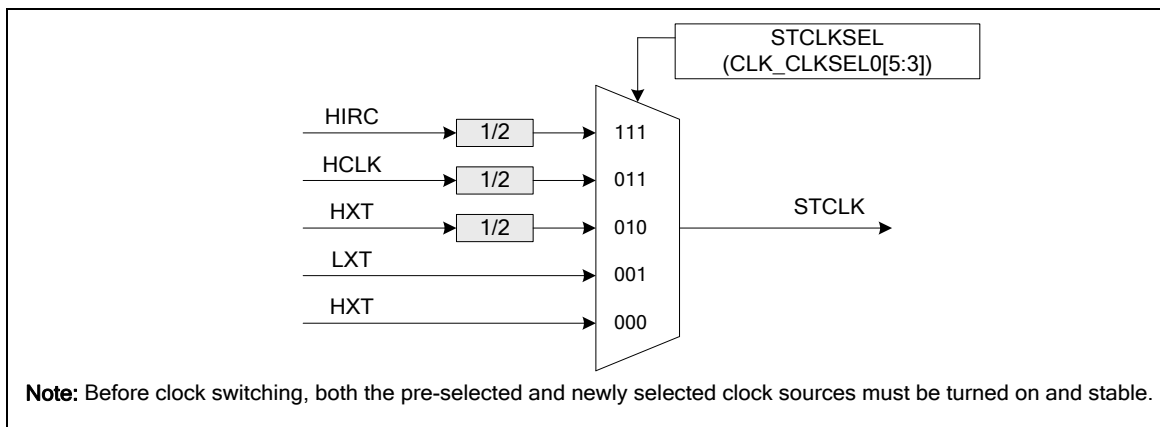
STCLKSEL
(CLK_CLKSEL0[5:3])

HIRC
1/2
111

HCLK
1/2
011

HXT
1/2
010

LXT
001

HXT
000

STCLK

Note: Before clock switching, both the pre-selected and newly selected clock sources must be turned on and stable.